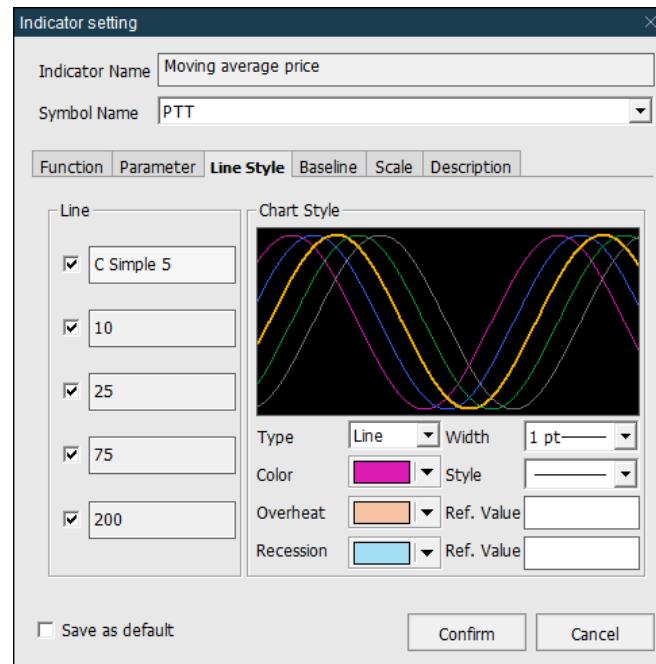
Indicator setting

Indicator Name Moving average price

Symbol Name PTT

Function | Parameter | Line Style | Baseline | Scale | Description

Line

C Simple 5

10

25

75

200

Chart Style

Type Line

Width 1 pt

Color

Style

Overheat

Ref. Value

Recession

Ref. Value

Save as default

Confirm

Cancel